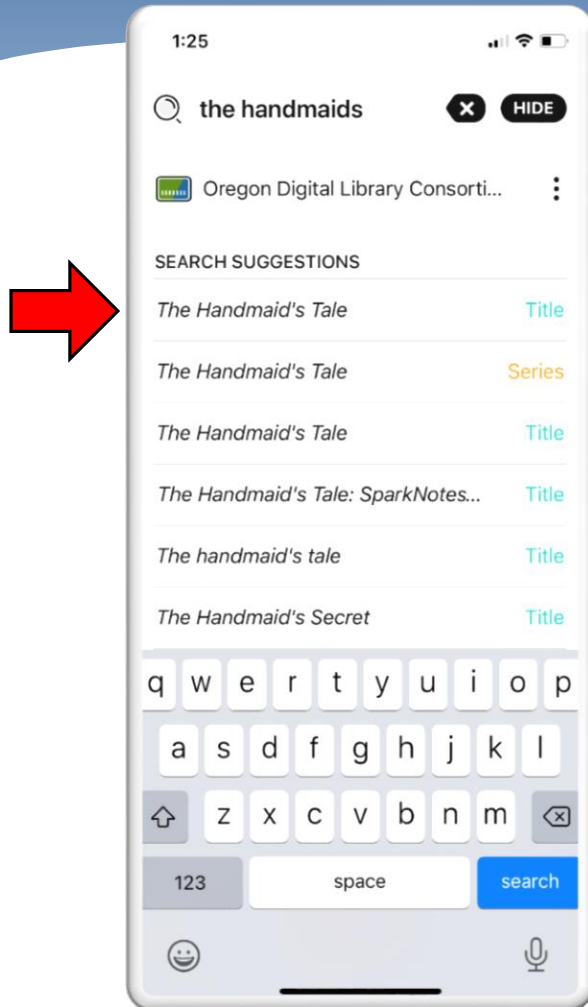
1:25

the handmaids

HIDE

Oregon Digital Library Consorti...

SEARCH SUGGESTIONS

The Handmaid's Tale Title

The Handmaid's Tale Series

The Handmaid's Tale Title

The Handmaid's Tale: SparkNotes... Title

The handmaid's tale Title

The Handmaid's Secret Title

q w e r t y u i o p

a s d f g h j k l

z x c v b n m

123 space search